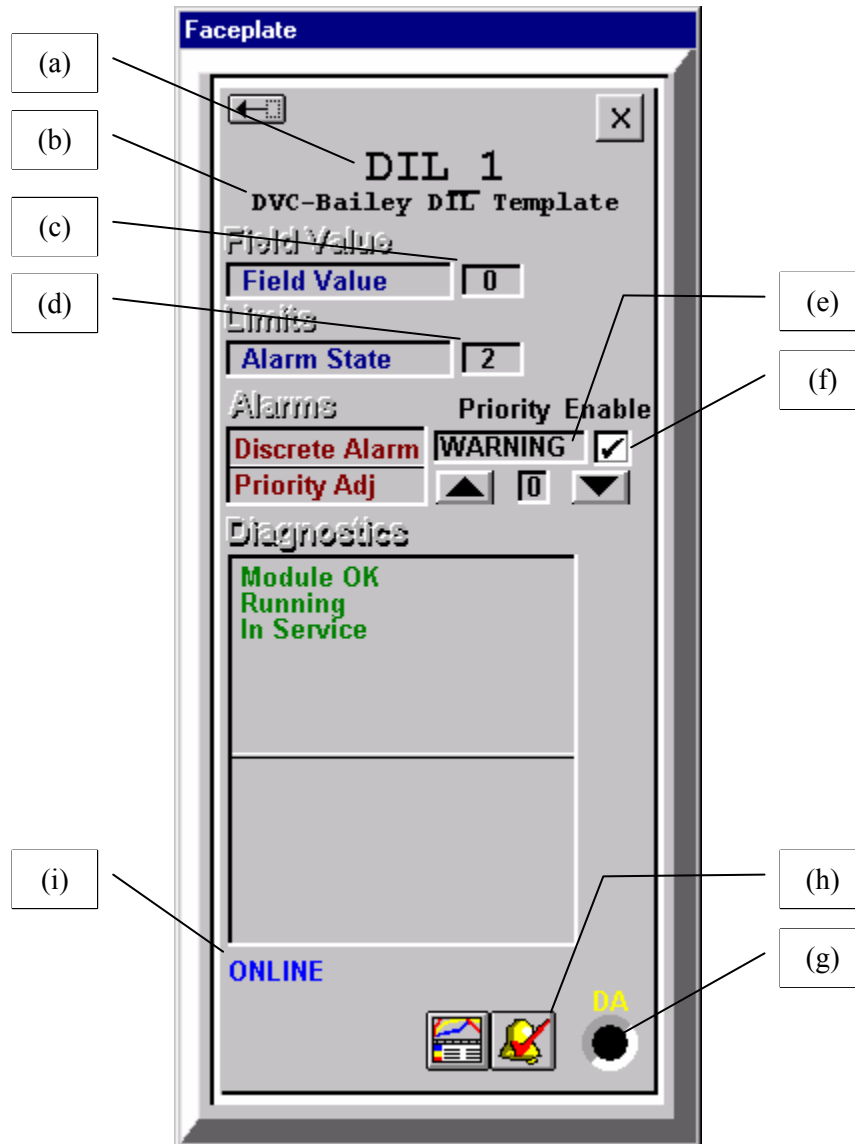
Faceplate

(a)

(b)

(c)

(d)

(e)

(f)

×

DIL 1

DVC-Bailey DIL Template

Field Value

Field Value 0

Limits

Alarm State 2

Alarms Priority Enable

Discrete Alarm WARNING ✓

Priority Adj 0

Diagnostics

Module OK
Running
In Service

(i)

(h)

(g)

ONLINE

DA